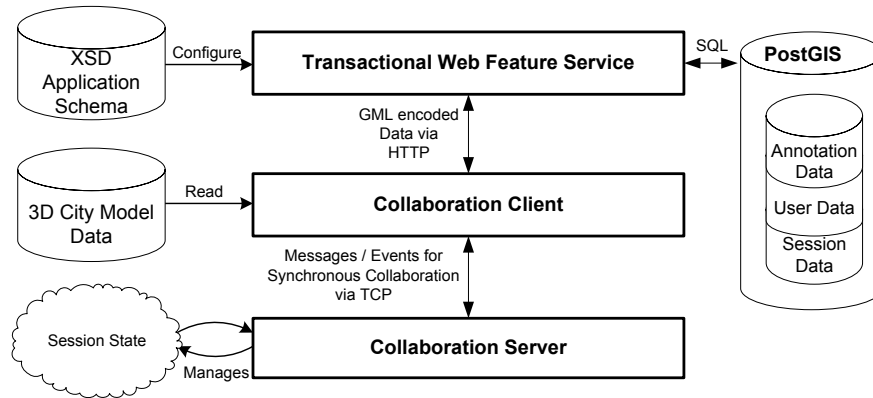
XSD Application Schema

Configure

Transactional Web Feature Service

SQL

PostGIS

GML encoded Data via HTTP

Annotation Data

User Data

Session Data

3D City Model Data

Read

Collaboration Client

Messages / Events for Synchronous Collaboration via TCP

Session State

Collaboration Server

Manages